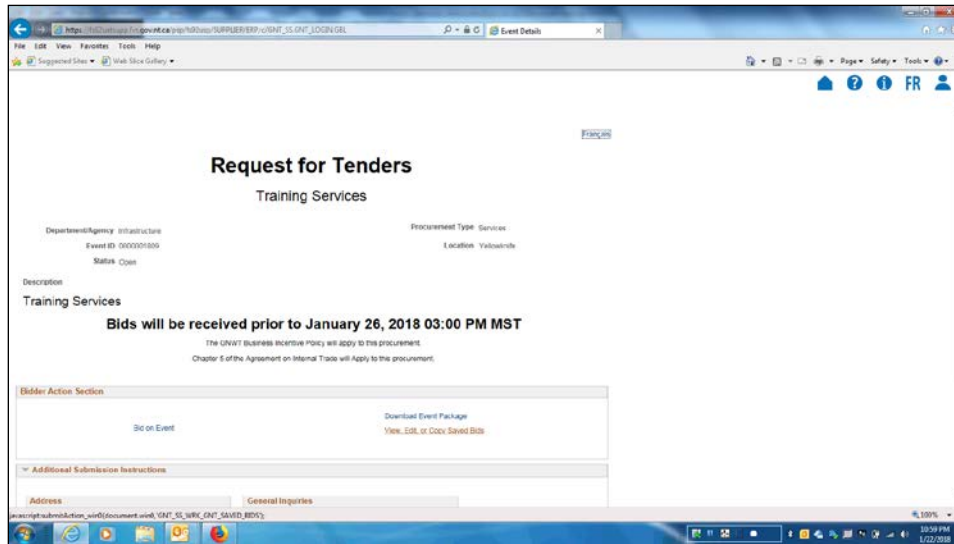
https://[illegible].gov.nt.ca/psp/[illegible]/SUPPLIER/ERP/c/GNT_SS.GNT_LOGIN.GBL
Event Details
File Edit View Favorites Tools Help
Suggested Sites ▾ Web Slice Gallery ▾
Page ▾ Safety ▾ Tools ▾
FR

Français

Request for Tenders

Training Services

Department/Agency Infrastructure
Event ID 0000001809
Status Open
Procurement Type Services
Location Yellowknife

Description

Training Services

Bids will be received prior to January 26, 2018 03:00 PM MST

The GNWT Business Incentive Policy will apply to this procurement.

Chapter 5 of the Agreement on Internal Trade will Apply to this procurement.

Bidder Action Section

Bid on Event

Download Event Package

View, Edit, or Copy Saved Bids

Additional Submission Instructions

Address

General Inquiries

javascript:submitAction_win0(document.win0,'GNT_SS_WRK_GNT_SAVED_BIDS');

100%

10:59 PM
1/22/2018